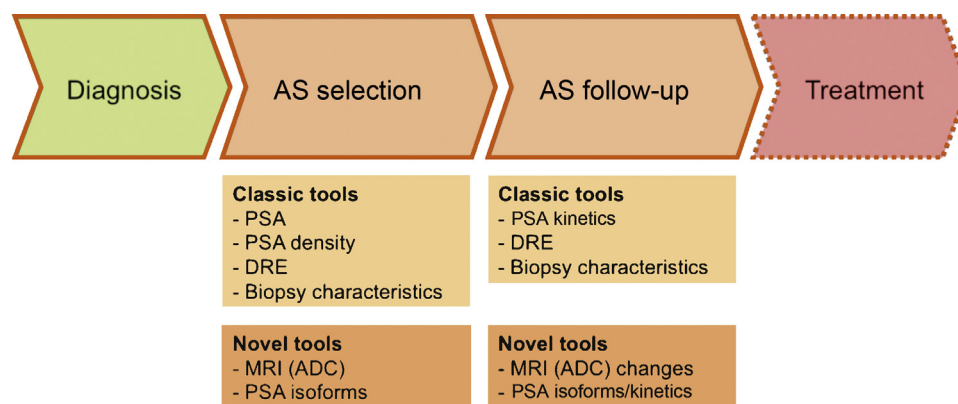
Diagnosis

AS selection

AS follow-up

Treatment

Classic tools
- PSA
- PSA density
- DRE
- Biopsy characteristics

Novel tools
- MRI (ADC)
- PSA isoforms

Classic tools
- PSA kinetics
- DRE
- Biopsy characteristics

Novel tools
- MRI (ADC) changes
- PSA isoforms/kinetics